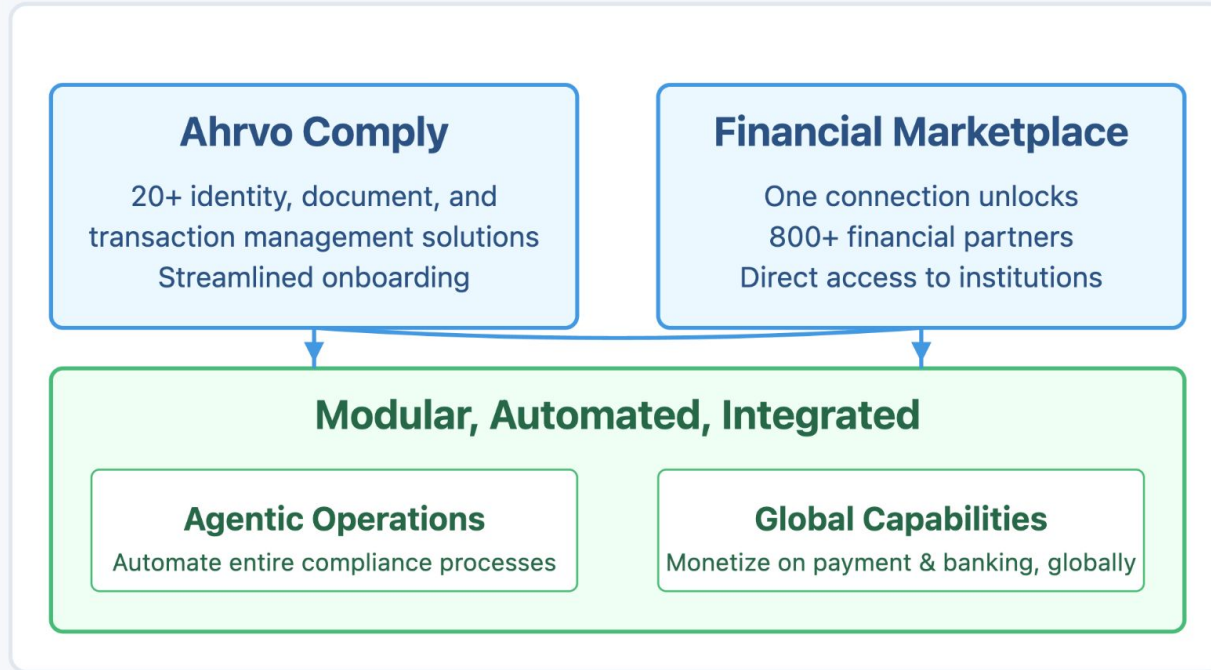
Ahrvo Comply

20+ identity, document, and transaction management solutions
Streamlined onboarding

Financial Marketplace

One connection unlocks
800+ financial partners
Direct access to institutions

Modular, Automated, Integrated

Agentic Operations
Automate entire compliance processes

Global Capabilities
Monetize on payment & banking, globally